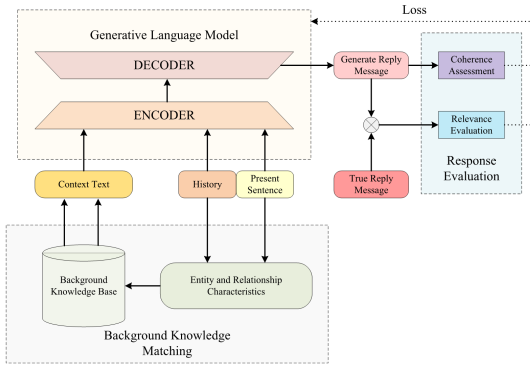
Loss

Generative Language Model

DECODER

ENCODER

Generate Reply Message

Coherence Assessment

Relevance Evaluation

Response Evaluation

True Reply Message

Context Text

History

Present Sentence

Background Knowledge Base

Entity and Relationship Characteristics

Background Knowledge Matching